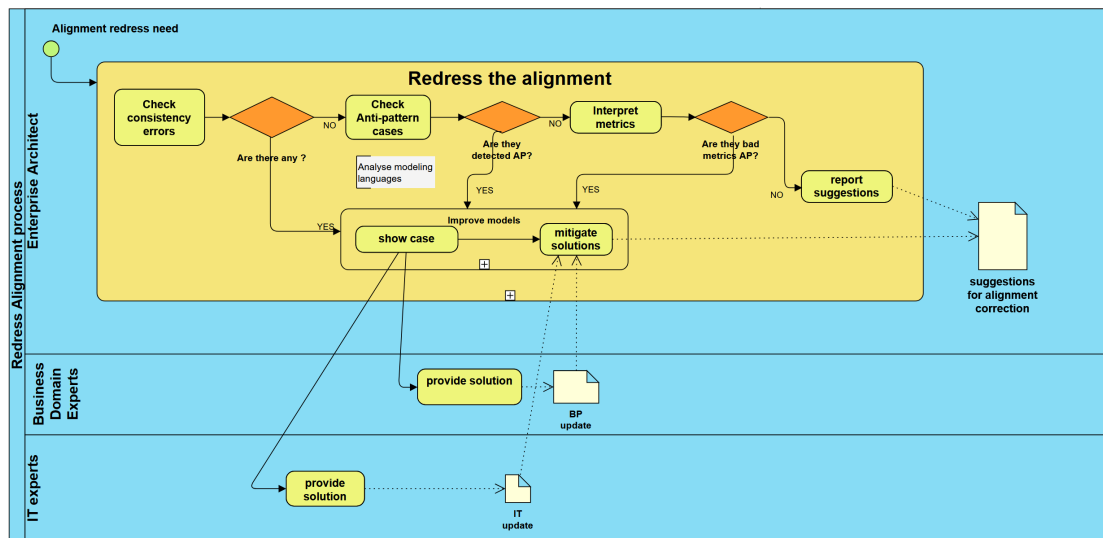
Redress Alignment process

Enterprise Architect

Alignment redress need

Redress the alignment

Check consistency errors

Are there any ?

NO

Check Anti-pattern cases

Are they detected AP?

NO

Interpret metrics

Are they bad metrics AP?

Analyse modeling languages

YES

YES

NO

report suggestions

YES

Improve models

show case

mitigate solutions

suggestions for alignment correction

Business Domain Experts

provide solution

BP update

IT experts

provide solution

IT update